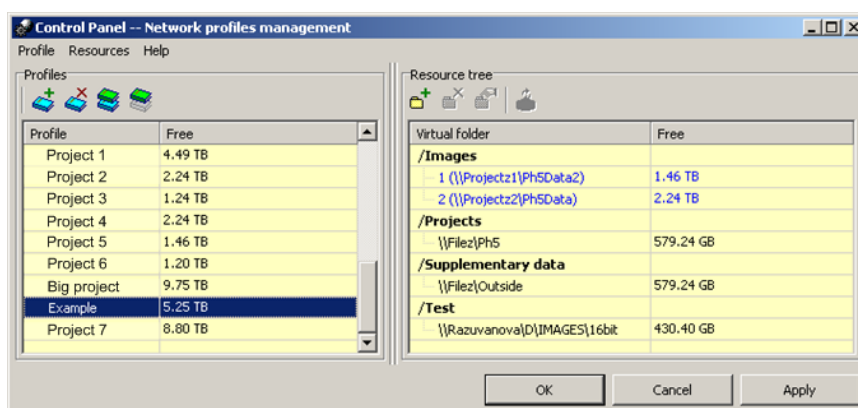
Control Panel -- Network profiles management

Profile Resources Help

Profiles

| Profile | Free |
|---|---|
| Project 1 | 4.49 TB |
| Project 2 | 2.24 TB |
| Project 3 | 1.24 TB |
| Project 4 | 2.24 TB |
| Project 5 | 1.46 TB |
| Project 6 | 1.20 TB |
| Big project | 9.75 TB |
| Example | 5.25 TB |
| Project 7 | 8.80 TB |

Resource tree

| Virtual folder | Free |
|---|---|
| /Images | |
| 1 (\\Projectz1\Ph5Data2) | 1.46 TB |
| 2 (\\Projectz2\Ph5Data) | 2.24 TB |
| /Projects | |
| \\Filez\Ph5 | 579.24 GB |
| /Supplementary data | |
| \\Filez\Outside | 579.24 GB |
| /Test | |
| \\Razuvanova\D\IMAGES\16bit | 430.40 GB |

OK Cancel Apply